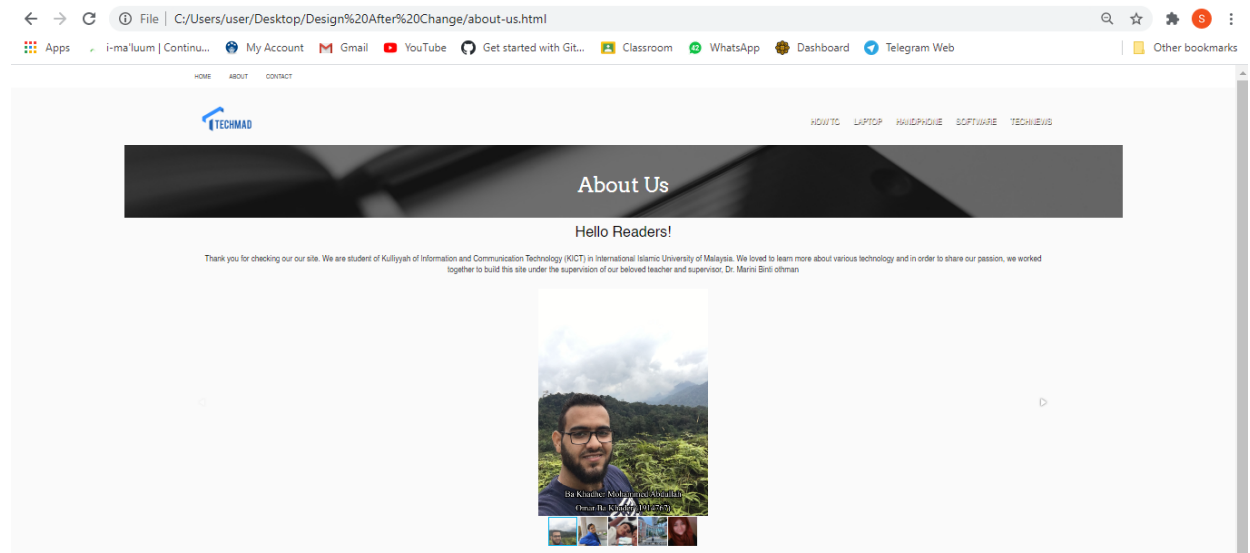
File | C:/Users/user/Desktop/Design%20After%20Change/about-us.html

Apps i-ma'luum | Continu... My Account Gmail YouTube Get started with Git... Classroom WhatsApp Dashboard Telegram Web Other bookmarks

HOME ABOUT CONTACT

TECHMAD

HOWTO LAPTOP HANDPHONE SOFTWARE TECHNEWS

About Us

Hello Readers!

Thank you for checking our our site. We are student of Kulliyyah of Information and Communication Technology (KICT) in International Islamic University of Malaysia. We loved to learn more about various technology and in order to share our passion, we worked together to build this site under the supervision of our beloved teacher and supervisor, Dr. Marini Binti othman

Ba Khadher Mohammed Abdullah Omar Ba Khadher 1917671